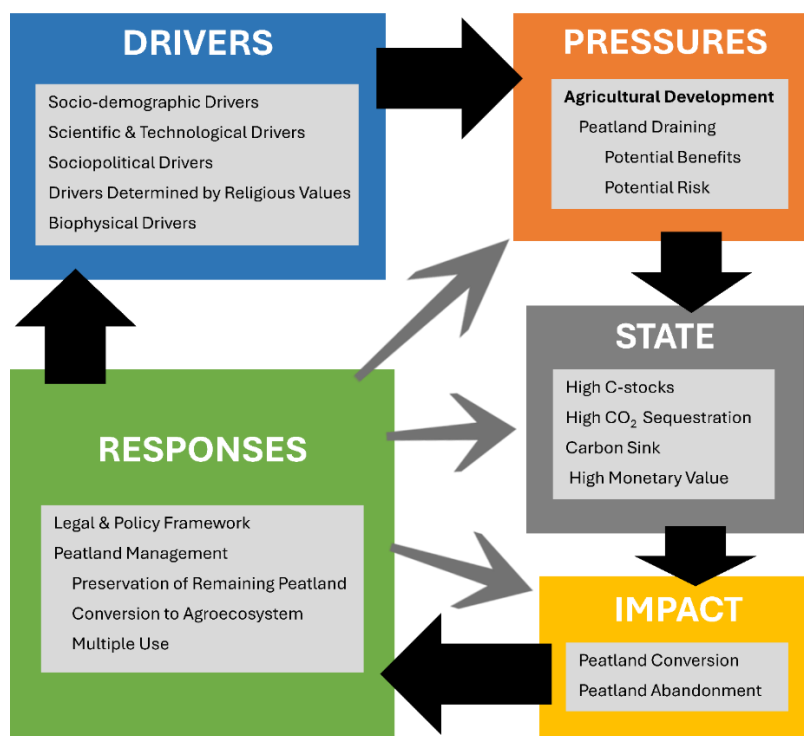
DRIVERS

Socio-demographic Drivers
Scientific & Technological Drivers
Sociopolitical Drivers
Drivers Determined by Religious Values
Biophysical Drivers

PRESSURES

Agricultural Development
Peatland Draining
Potential Benefits
Potential Risk

STATE

High C-stocks
High $CO_2$ Sequestration
Carbon Sink
High Monetary Value

RESPONSES

Legal & Policy Framework
Peatland Management
Preservation of Remaining Peatland
Conversion to Agroecosystem
Multiple Use

IMPACT

Peatland Conversion
Peatland Abandonment